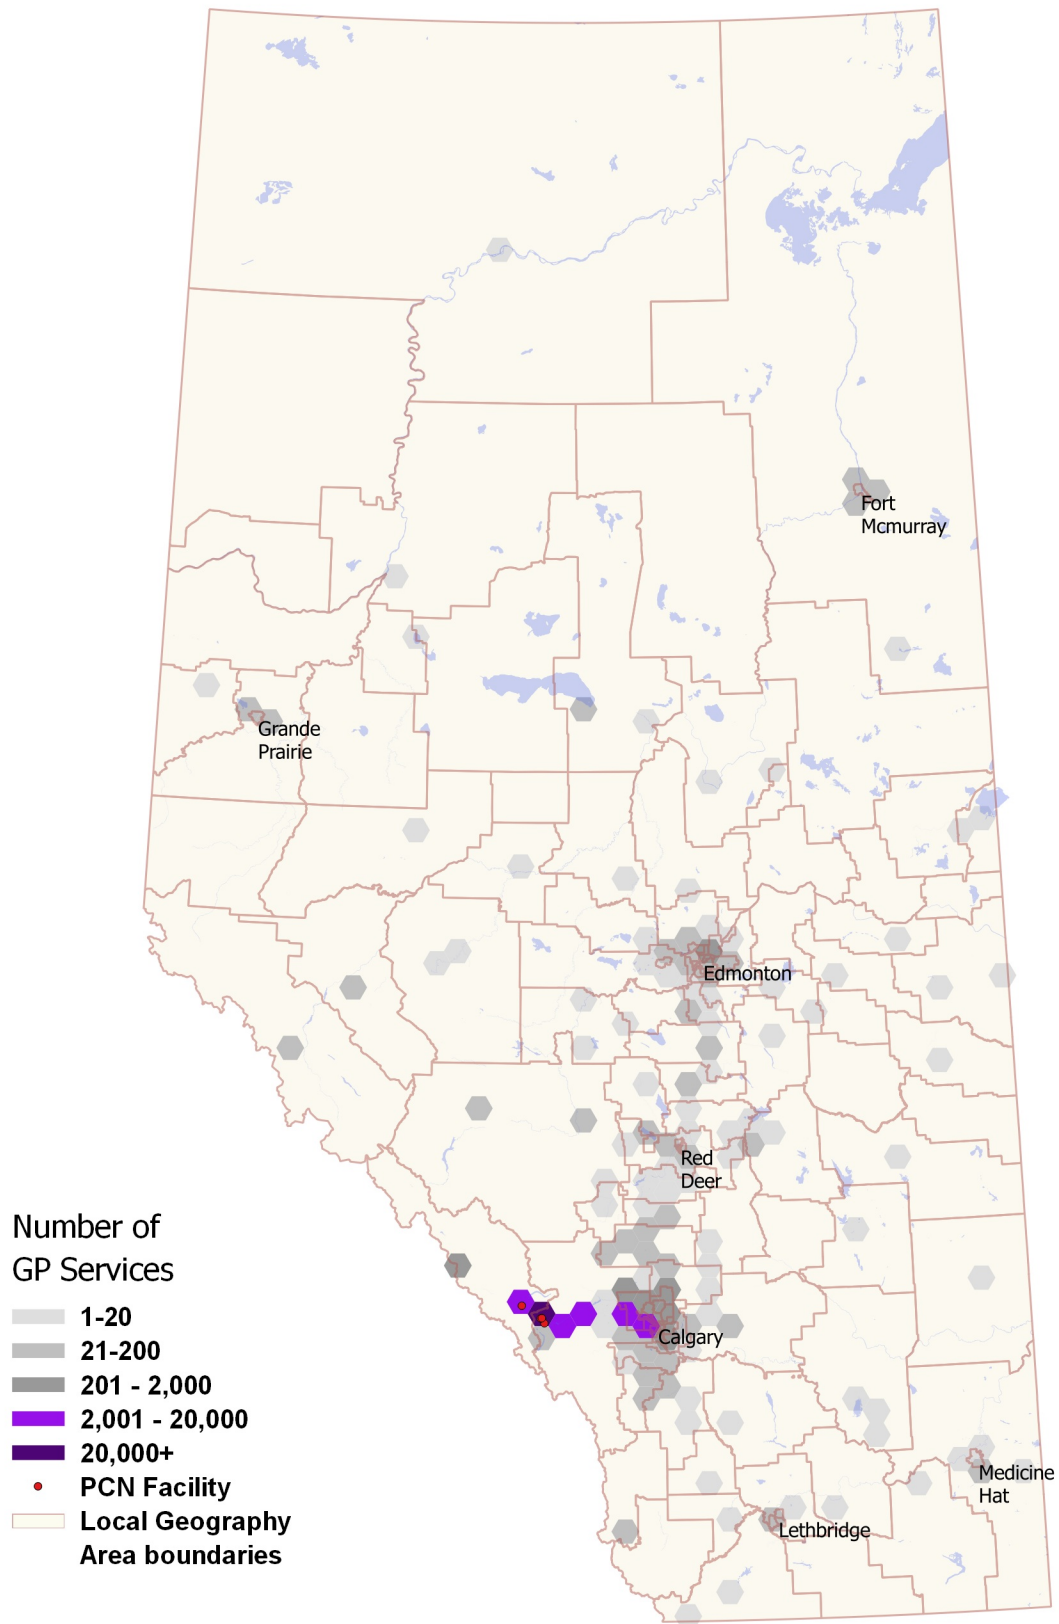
Fort Mcmurray

Grande Prairie

Edmonton

Red Deer

Calgary

Medicine Hat

Lethbridge

Number of GP Services

1-20

21-200

201 - 2,000

2,001 - 20,000

20,000+

PCN Facility

Local Geography Area boundaries